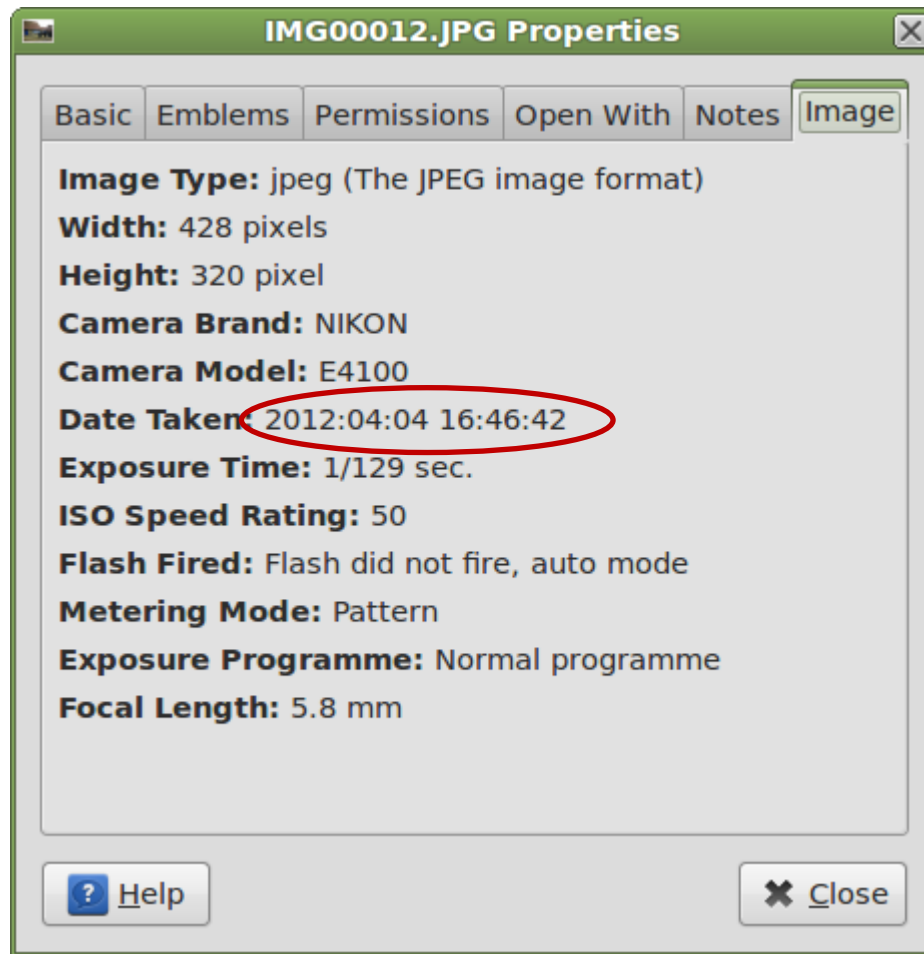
IMG00012.JPG Properties

Basic | Emblems | Permissions | Open With | Notes | Image

Image Type: jpeg (The JPEG image format)
Width: 428 pixels
Height: 320 pixel
Camera Brand: NIKON
Camera Model: E4100
Date Taken: 2012:04:04 16:46:42
Exposure Time: 1/129 sec.
ISO Speed Rating: 50
Flash Fired: Flash did not fire, auto mode
Metering Mode: Pattern
Exposure Programme: Normal programme
Focal Length: 5.8 mm

Help
Close